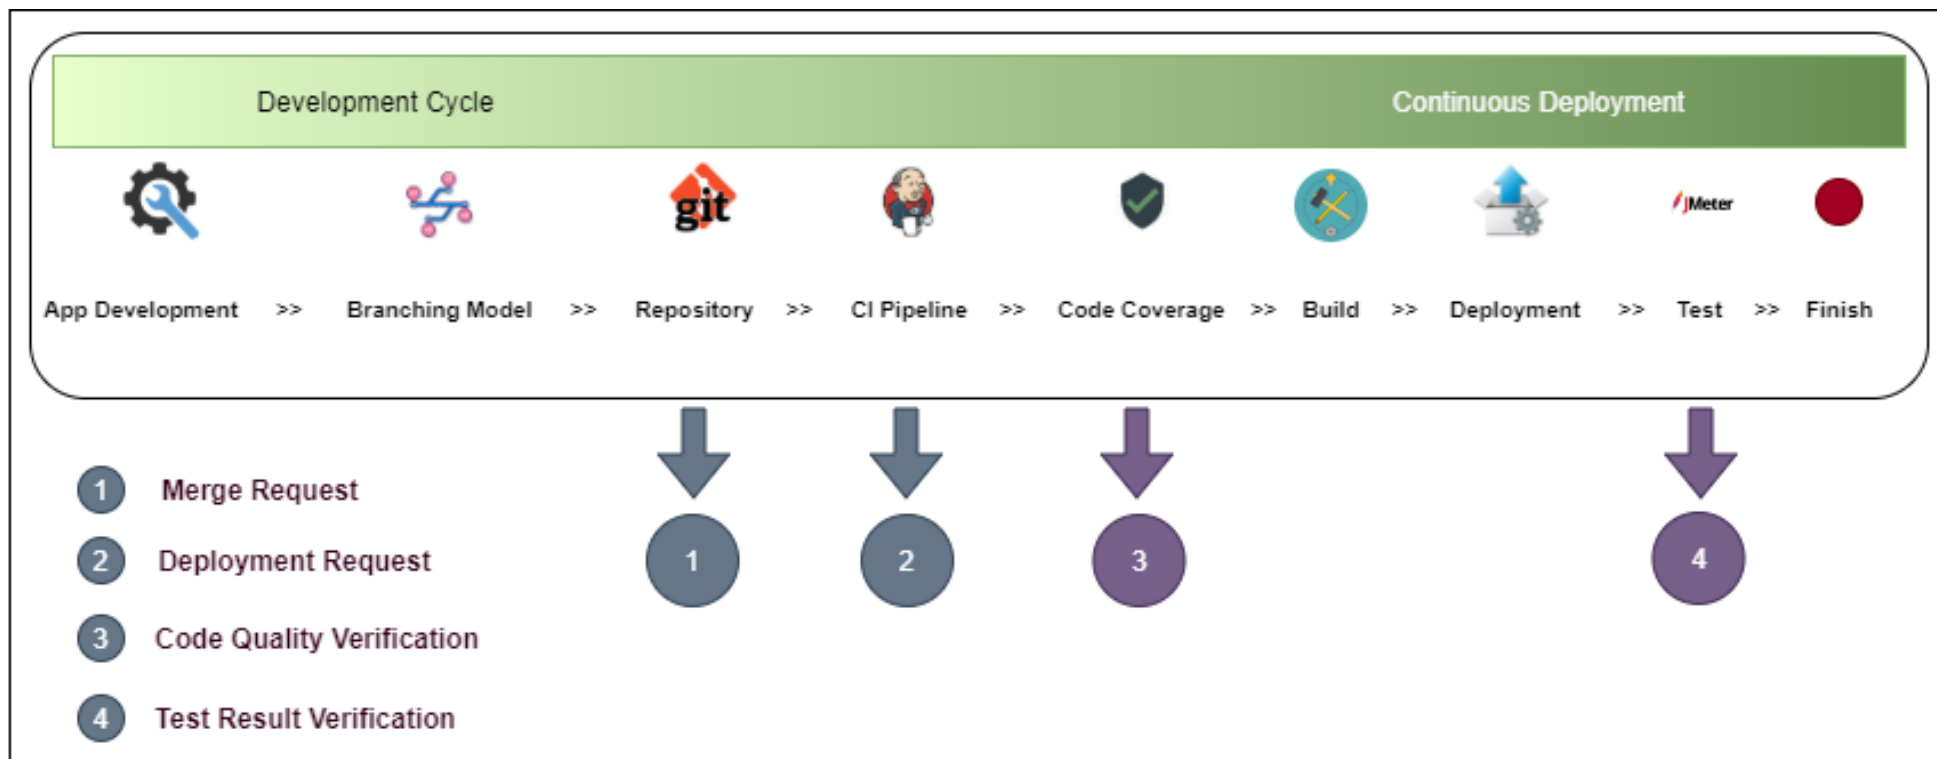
Development Cycle

Continuous Deployment

git

JMeter

App Development >> Branching Model >> Repository >> CI Pipeline >> Code Coverage >> Build >> Deployment >> Test >> Finish

1 Merge Request

2 Deployment Request

3 Code Quality Verification

4 Test Result Verification

1

2

3

4